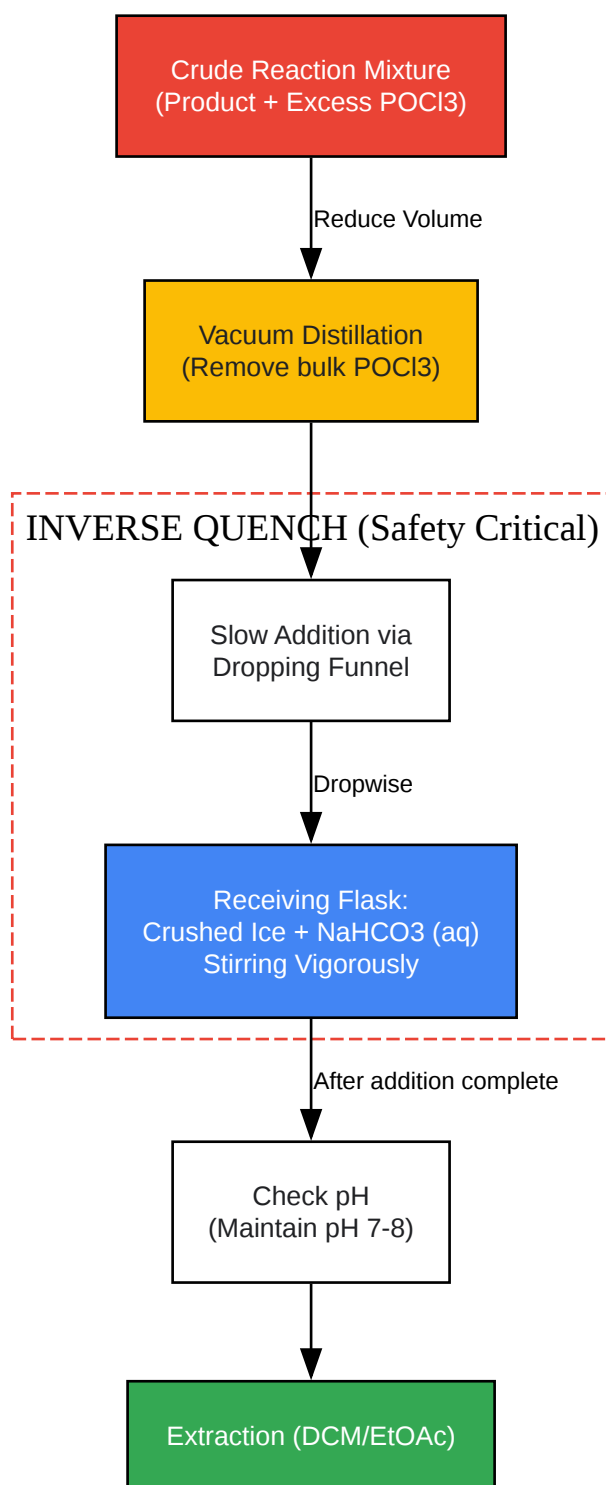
Crude Reaction Mixture
(Product + Excess POCl3)

Reduce Volume

Vacuum Distillation
(Remove bulk POCl3)

INVERSE QUENCH (Safety Critical)

Slow Addition via
Dropping Funnel

Dropwise

Receiving Flask:
Crushed Ice + NaHCO3 (aq)
Stirring Vigorously

After addition complete

Check pH
(Maintain pH 7-8)

Extraction (DCM/EtOAc)